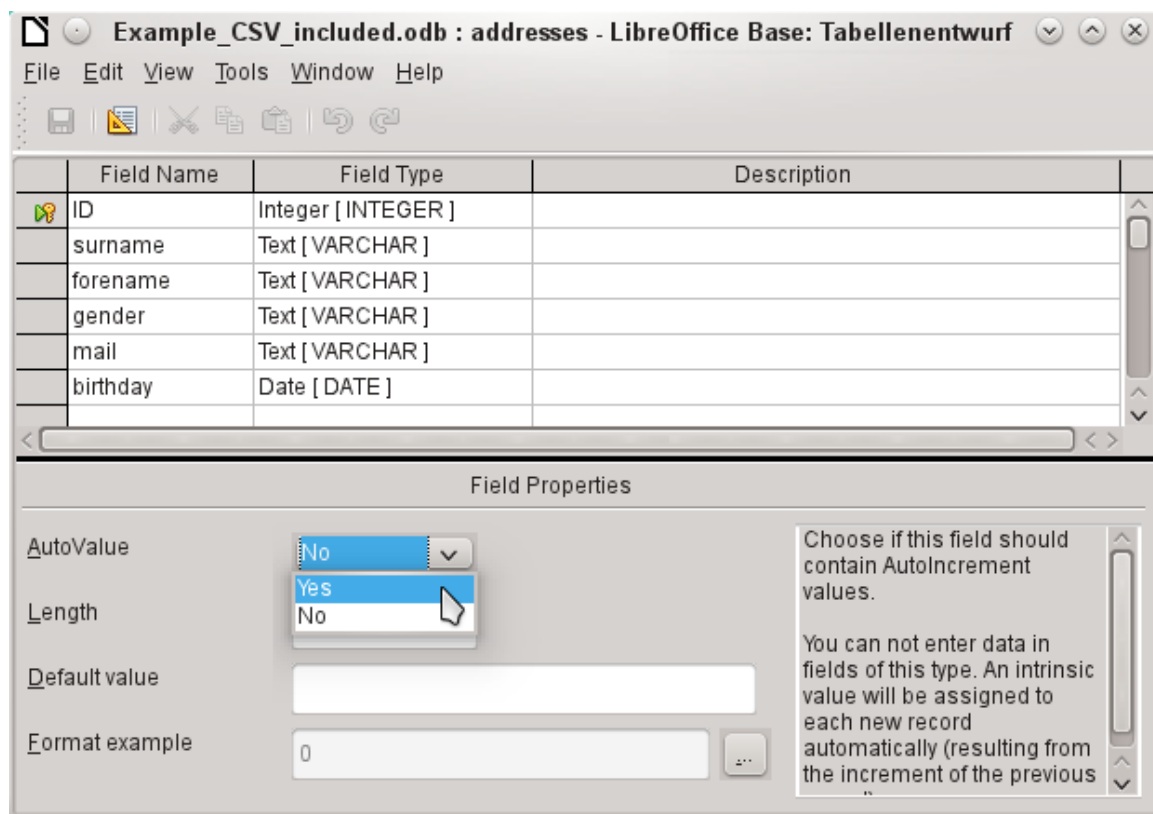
Example_CSV_included.odb : addresses - LibreOffice Base: Tabellenentwurf

File Edit View Tools Window Help

| | Field Name | Field Type | Description |
|---|---|---|---|
| | ID | Integer [ INTEGER ] | |
| | surname | Text [ VARCHAR ] | |
| | forename | Text [ VARCHAR ] | |
| | gender | Text [ VARCHAR ] | |
| | mail | Text [ VARCHAR ] | |
| | birthday | Date [ DATE ] | |

Field Properties

AutoValue No

Yes
No

Length

Default value

Format example 0 ...

Choose if this field should contain AutoIncrement values.

You can not enter data in fields of this type. An intrinsic value will be assigned to each new record automatically (resulting from the increment of the previous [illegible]